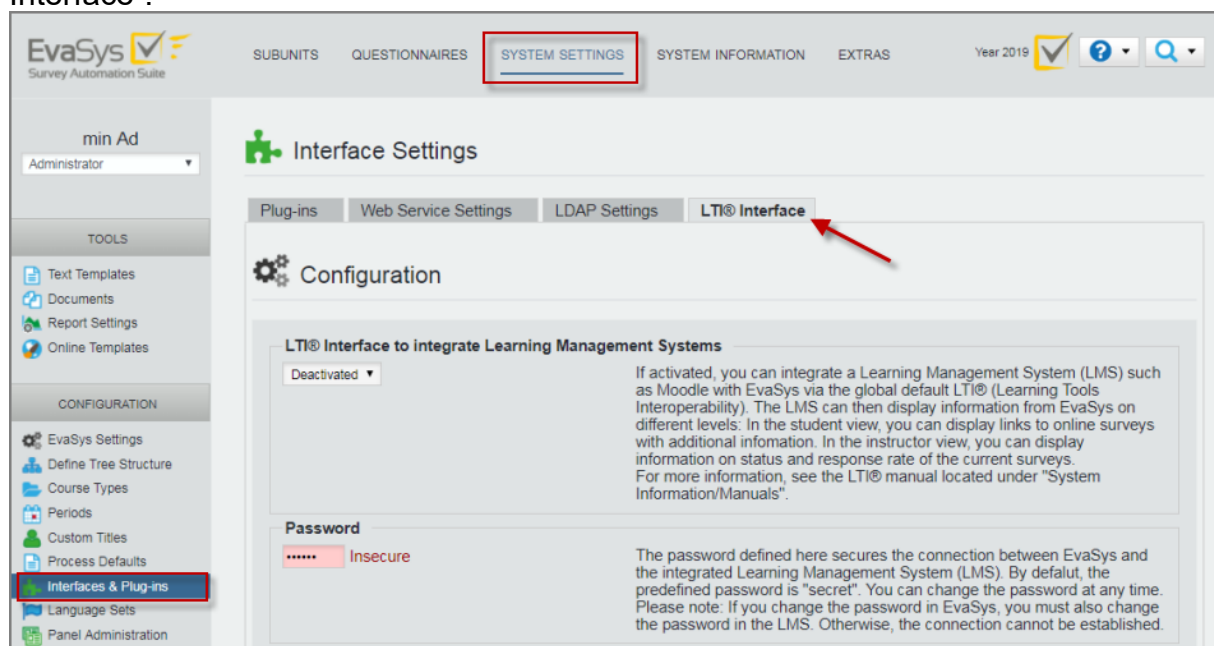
Interface".

EvaSys
Survey Automation Suite

SUBUNITS QUESTIONNAIRES SYSTEM SETTINGS SYSTEM INFORMATION EXTRAS

Year 2019

min Ad
Administrator

TOOLS
Text Templates
Documents
Report Settings
Online Templates

CONFIGURATION
EvaSys Settings
Define Tree Structure
Course Types
Periods
Custom Titles
Process Defaults
Interfaces & Plug-ins
Language Sets
Panel Administration

Interface Settings

Plug-ins | Web Service Settings | LDAP Settings | LTI® Interface

Configuration

LTI® Interface to integrate Learning Management Systems

Deactivated

If activated, you can integrate a Learning Management System (LMS) such as Moodle with EvaSys via the global default LTI® (Learning Tools Interoperability). The LMS can then display information from EvaSys on different levels: In the student view, you can display links to online surveys with additional infomation. In the instructor view, you can display information on status and response rate of the current surveys.
For more information, see the LTI® manual located under "System Information/Manuals".

Password

•••••• Insecure

The password defined here secures the connection between EvaSys and the integrated Learning Management System (LMS). By defalut, the predefined password is "secret". You can change the password at any time. Please note: If you change the password in EvaSys, you must also change the password in the LMS. Otherwise, the connection cannot be established.